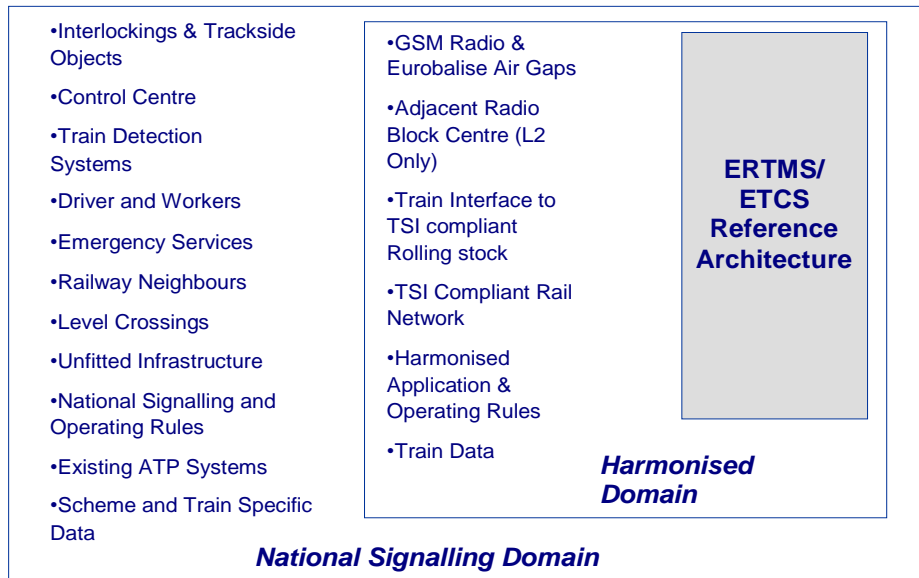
•Interlockings & Trackside Objects

•Control Centre

•Train Detection Systems

•Driver and Workers

•Emergency Services

•Railway Neighbours

•Level Crossings

•Unfitted Infrastructure

•National Signalling and Operating Rules

•Existing ATP Systems

•Scheme and Train Specific Data

•GSM Radio & Eurobalise Air Gaps

•Adjacent Radio Block Centre (L2 Only)

•Train Interface to TSI compliant Rolling stock

•TSI Compliant Rail Network

•Harmonised Application & Operating Rules

•Train Data

ERTMS/ ETCS Reference Architecture

Harmonised Domain

National Signalling Domain